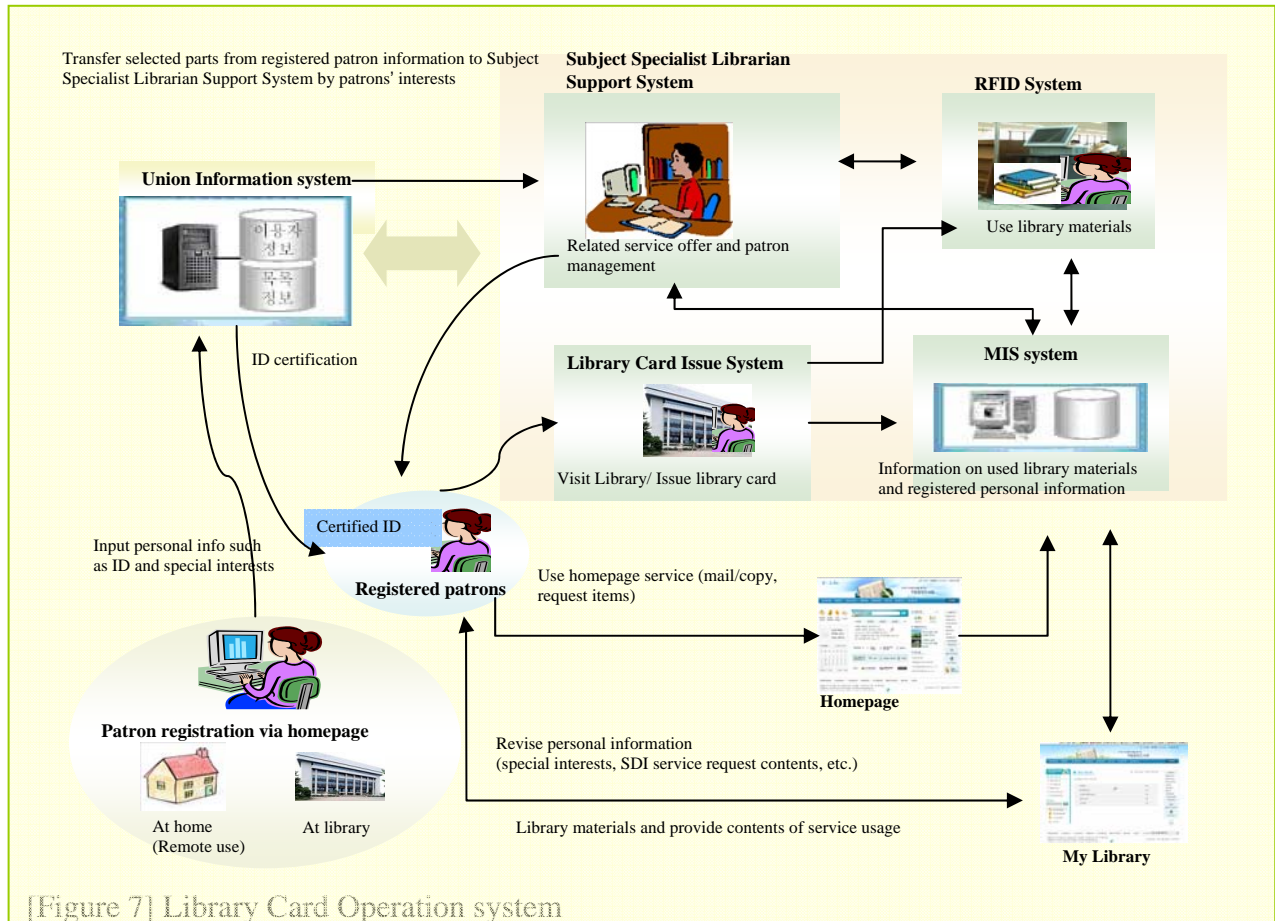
Transfer selected parts from registered patron information to Subject Specialist Librarian Support System by patrons' interests

Subject Specialist Librarian Support System

RFID System

Union Information system

이용자 정보

목록 정보

Related service offer and patron management

Use library materials

ID certification

Library Card Issue System

MIS system

Visit Library/ Issue library card

Information on used library materials and registered personal information

Certified ID

Registered patrons

Input personal info such as ID and special interests

Use homepage service (mail/copy, request items)

Homepage

Patron registration via homepage

At home (Remote use)

At library

Revise personal information (special interests, SDI service request contents, etc.)

Library materials and provide contents of service usage

My Library

[Figure 7] Library Card Operation system